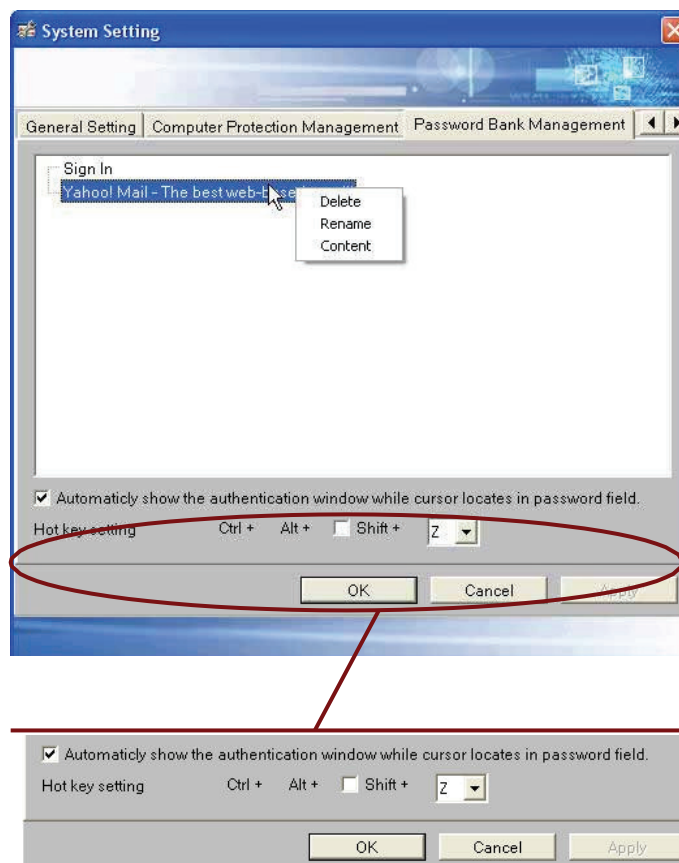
System Setting

General Setting | Computer Protection Management | Password Bank Management

Sign In
Yahoo! Mail - The best web-b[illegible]

Delete
Rename
Content

Automaticly show the authentication window while cursor locates in password field.
Hot key setting Ctrl + Alt + Shift + Z

OK Cancel Apply

Automaticly show the authentication window while cursor locates in password field.
Hot key setting Ctrl + Alt + Shift + Z

OK Cancel Apply